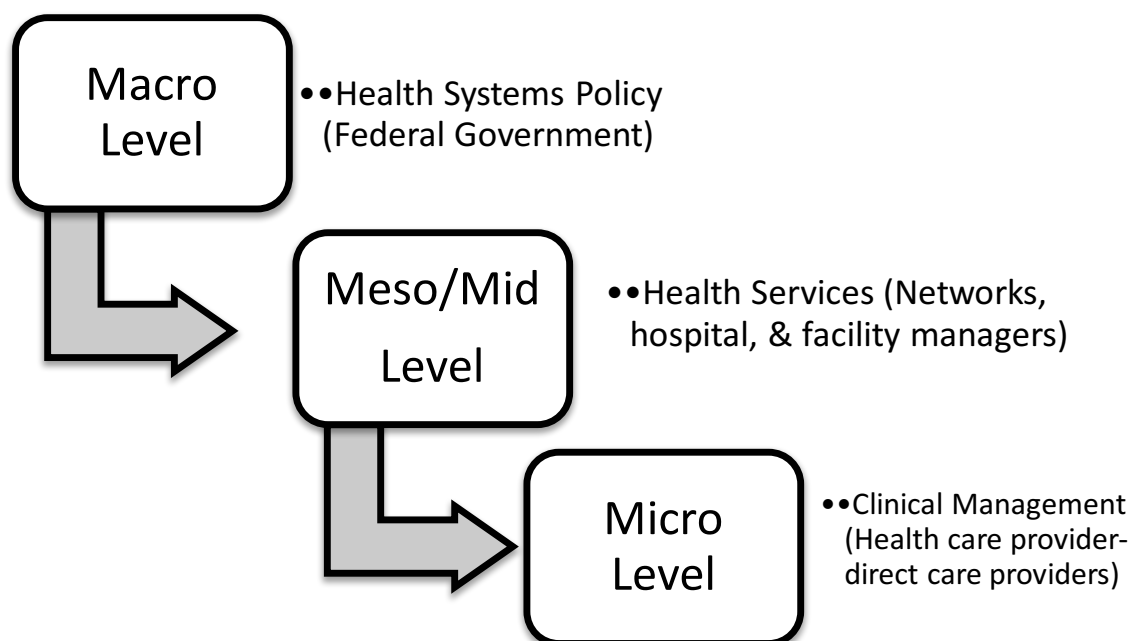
Macro Level

••Health Systems Policy (Federal Government)

Meso/Mid Level

••Health Services (Networks, hospital, & facility managers)

Micro Level

••Clinical Management (Health care provider-direct care providers)